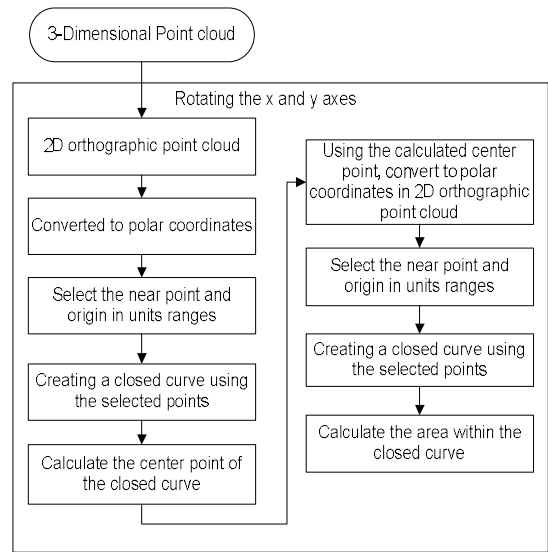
3-Dimensional Point cloud

Rotating the x and y axes

2D orthographic point cloud

Converted to polar coordinates

Select the near point and origin in units ranges

Creating a closed curve using the selected points

Calculate the center point of the closed curve

Using the calculated center point, convert to polar coordinates in 2D orthographic point cloud

Select the near point and origin in units ranges

Creating a closed curve using the selected points

Calculate the area within the closed curve